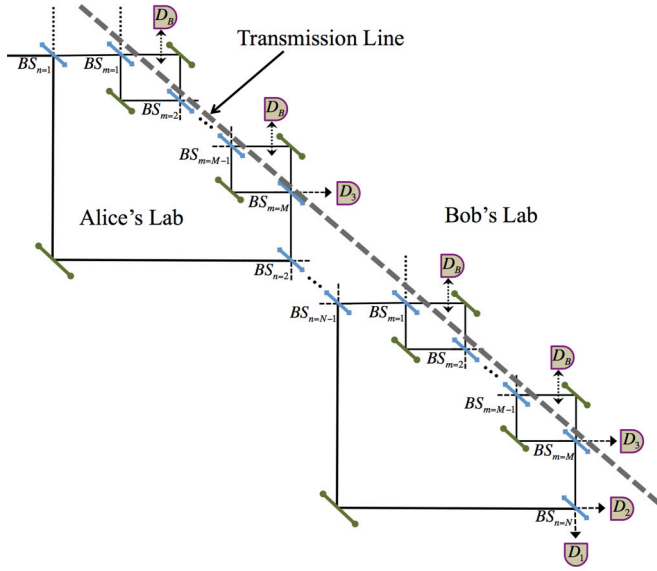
$D_B$
Transmission Line
$BS_{n=1}$
$BS_{m=1}$
$BS_{m=2}$
$D_B$
$BS_{m=M-1}$
$D_3$
$BS_{m=M}$
Alice's Lab
Bob's Lab
$BS_{n=2}$
$D_B$
$BS_{n=N-1}$
$BS_{m=1}$
$BS_{m=2}$
$D_B$
$BS_{m=M-1}$
$D_3$
$BS_{m=M}$
$D_2$
$BS_{n=N}$
$D_1$